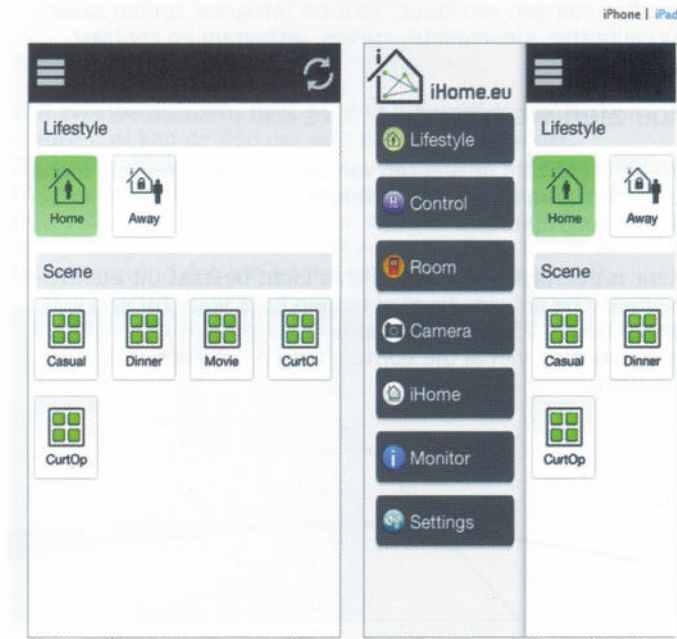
iPhone | iPad

Lifestyle

Home

Away

Scene

Casual

Dinner

Movie

CurtCl

CurtOp

iHome.eu

Lifestyle

Control

Room

Camera

iHome

Monitor

Settings

Lifestyle

Home

Away

Scene

Casual

Dinner

CurtOp